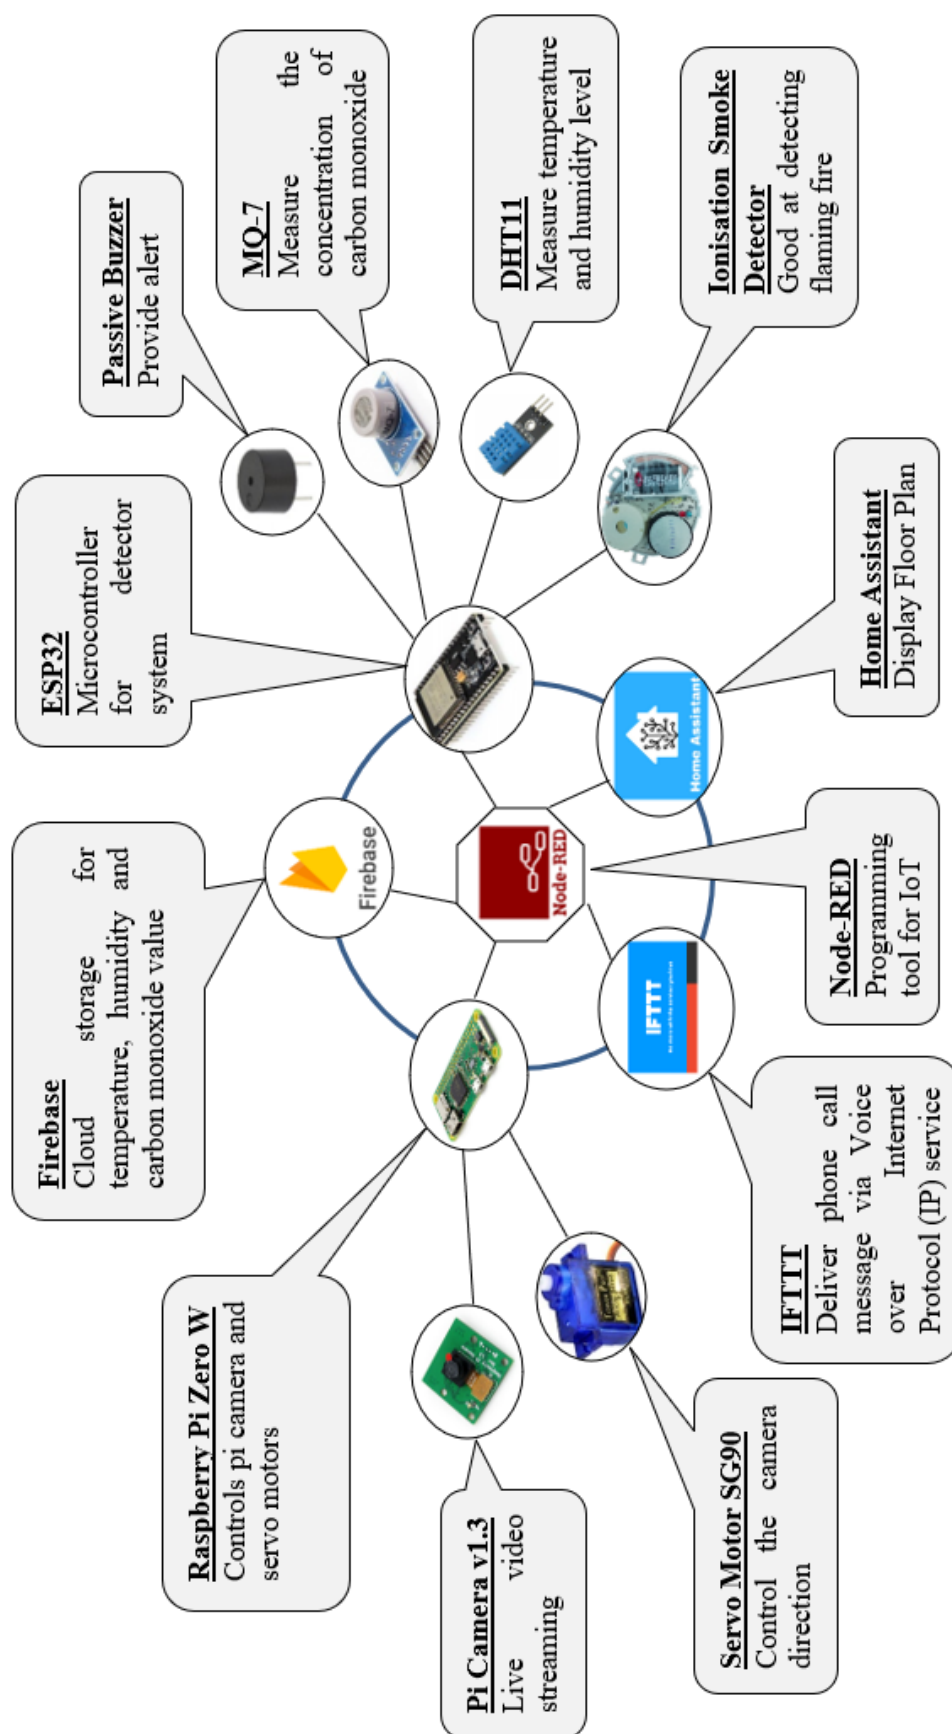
Passive Buzzer
Provide alert

MQ-7
Measure the concentration of carbon monoxide

DHT11
Measure temperature and humidity level

Ionisation Smoke Detector
Good at detecting flaming fire

ESP32
Microcontroller for detector system

Home Assistant
Display Floor Plan

Home Assistant

Firebase
Cloud storage for temperature, humidity and carbon monoxide value

Firebase

Node-RED

Node-RED
Programming tool for IoT

IFTTT

IFTTT
Deliver phone call message via Voice over Internet Protocol (IP) service

Raspberry Pi Zero W
Controls pi camera and servo motors

Pi Camera v1.3
Live video streaming

Servo Motor SG90
Control the camera direction